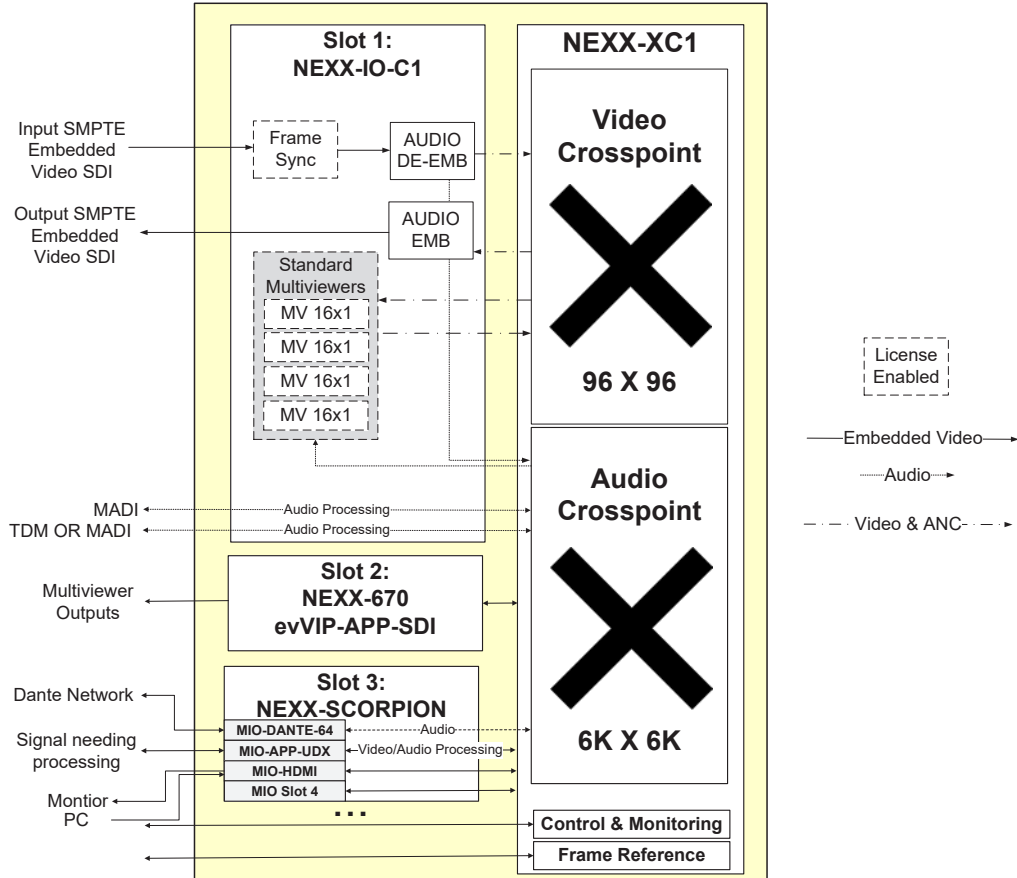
Slot 1:
NEXX-IO-C1

NEXX-XC1

Input SMPTE Embedded Video SDI

Frame Sync

AUDIO DE-EMB

Video Crosspoint

Output SMPTE Embedded Video SDI

AUDIO EMB

Standard Multiviewers
MV 16x1
MV 16x1
MV 16x1
MV 16x1

96 X 96

License Enabled

Embedded Video
Audio
Video & ANC

Audio Crosspoint

MADI
Audio Processing
TDM OR MADI
Audio Processing

Multiviewer Outputs

Slot 2:
NEXX-670
evVIP-APP-SDI

Dante Network

Slot 3:
NEXX-SCORPION

MIO-DANTE-64
Audio
Signal needing processing
MIO-APP-UDX
Video/Audio Processing
MIO-HDMI
Montior
MIO Slot 4
PC

6K X 6K

...

Control & Monitoring

Frame Reference